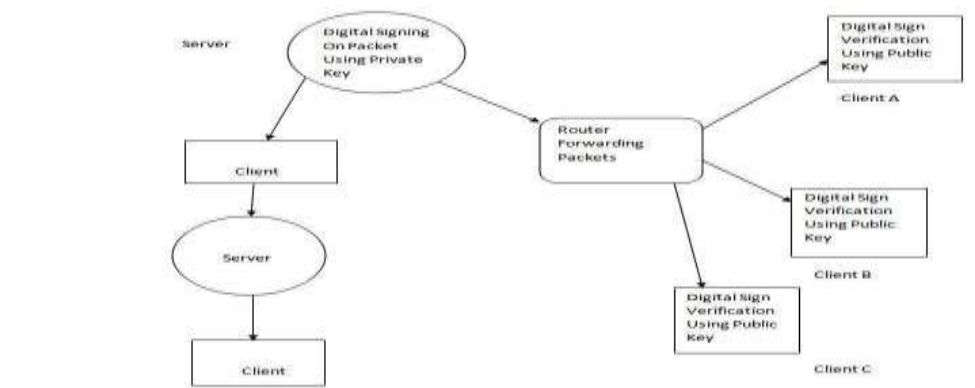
Server

Digital Signing On Packet Using Private Key

Digital Sign Verification Using Public Key

Client A

Router Forwarding Packets

Client

Digital Sign Verification Using Public Key

Server

Client B

Digital Sign Verification Using Public Key

Client

Client C